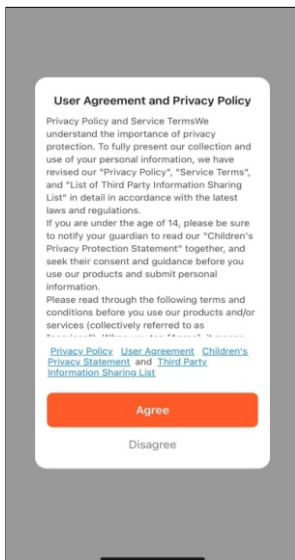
User Agreement and Privacy Policy

Privacy Policy and Service TermsWe understand the importance of privacy protection. To fully present our collection and use of your personal information, we have revised our "Privacy Policy", "Service Terms", and "List of Third Party Information Sharing List" in detail in accordance with the latest laws and regulations.
If you are under the age of 14, please be sure to notify your guardian to read our "Children's Privacy Protection Statement" together, and seek their consent and guidance before you use our products and submit personal information.
Please read through the following terms and conditions before you use our products and/or services (collectively referred to as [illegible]

Privacy Policy User Agreement Children's Privacy Statement and Third Party Information Sharing List

Agree

Disagree